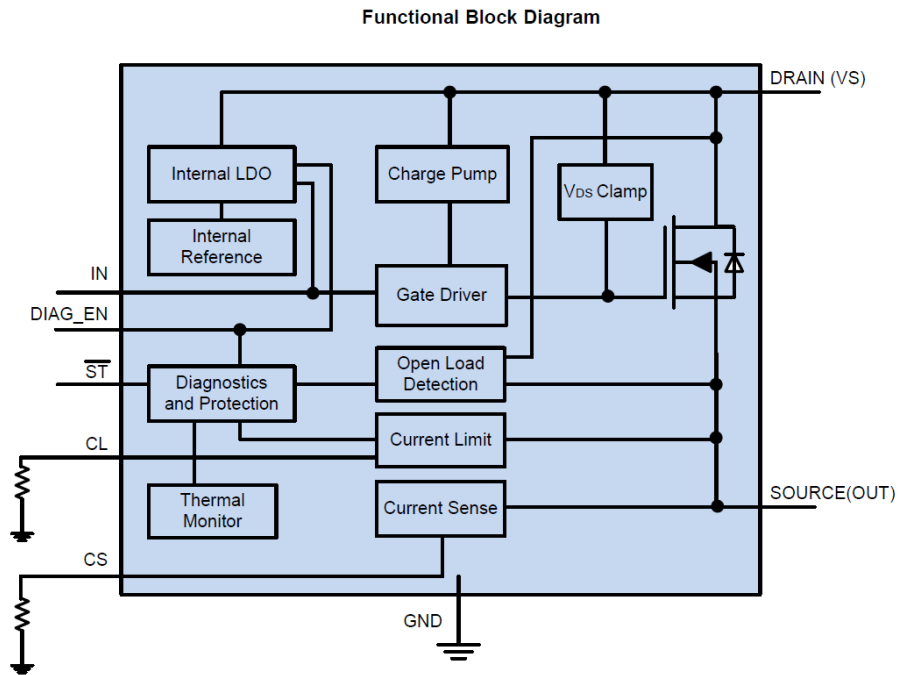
Functional Block Diagram

DRAIN (VS)

Internal LDO

Charge Pump

$V_{DS}$ Clamp

Internal Reference

IN

Gate Driver

DIAG_EN

$\overline{ST}$

Diagnostics and Protection

Open Load Detection

CL

Current Limit

Thermal Monitor

Current Sense

SOURCE(OUT)

CS

GND